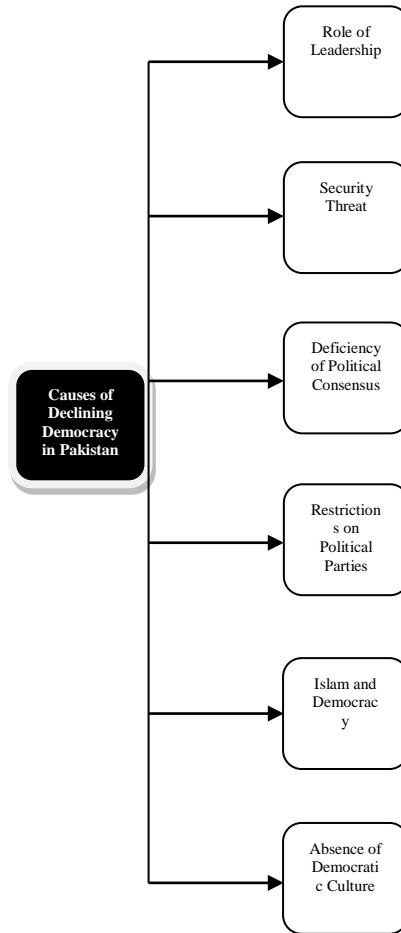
Causes of Declining Democracy in Pakistan

Role of Leadership

Security Threat

Deficiency of Political Consensus

Restrictions on Political Parties

Islam and Democracy

Absence of Democratic Culture